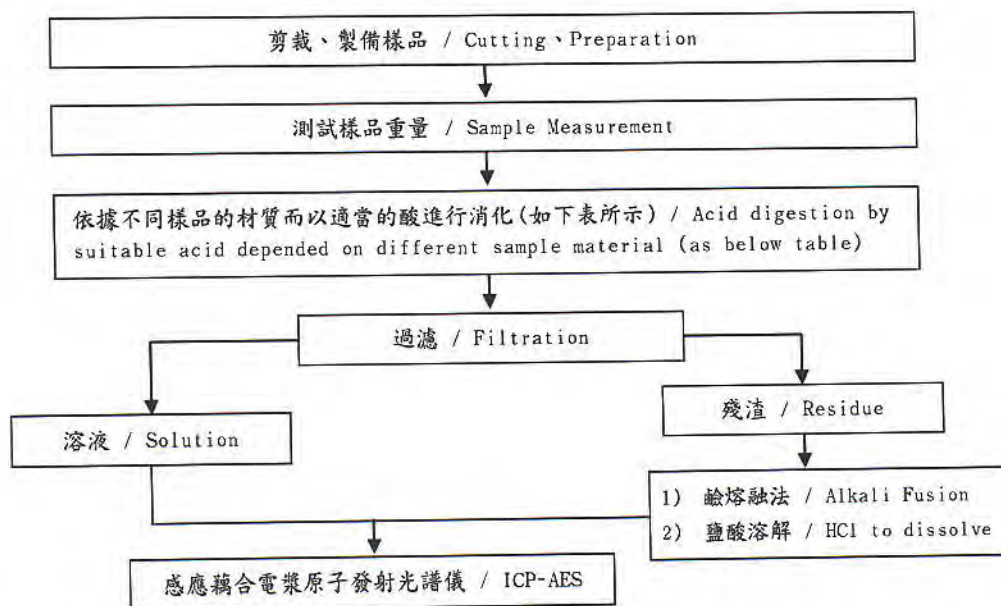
剪裁、製備樣品 / Cutting、Preparation

測試樣品重量 / Sample Measurement

依據不同樣品的材質而以適當的酸進行消化(如下表所示) / Acid digestion by suitable acid depended on different sample material (as below table)

過濾 / Filtration

溶液 / Solution

殘渣 / Residue

1) 鹼熔融法 / Alkali Fusion
2) 鹽酸溶解 / HCl to dissolve

感應耦合電漿原子發射光譜儀 / ICP-AES